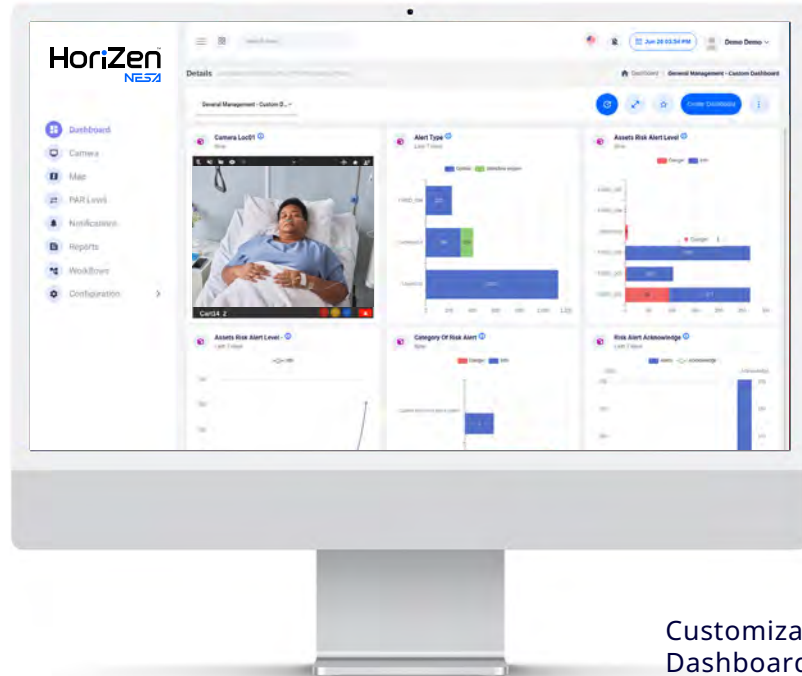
HoriZen NESA

Dashboard
Camera
Map
PAR Levels
Notifications
Reports
Workflows
Configuration

Details

Jun 20 03:54 PM
Demo Demo

Dashboard / General Management - Custom Dashboard

General Management - Custom D...

Create Dashboard

Camera Loc01

Alert Type
Last 7 days

Assets Risk Alert Level

Danger
Info

CarE4 2

Assets Risk Alert Level -
Last 7 days

Category Of Risk Alert

Danger
Info

Risk Alert Acknowledge
Last 7 days

Alerts
Acknowledge

Customiza
Dashboard